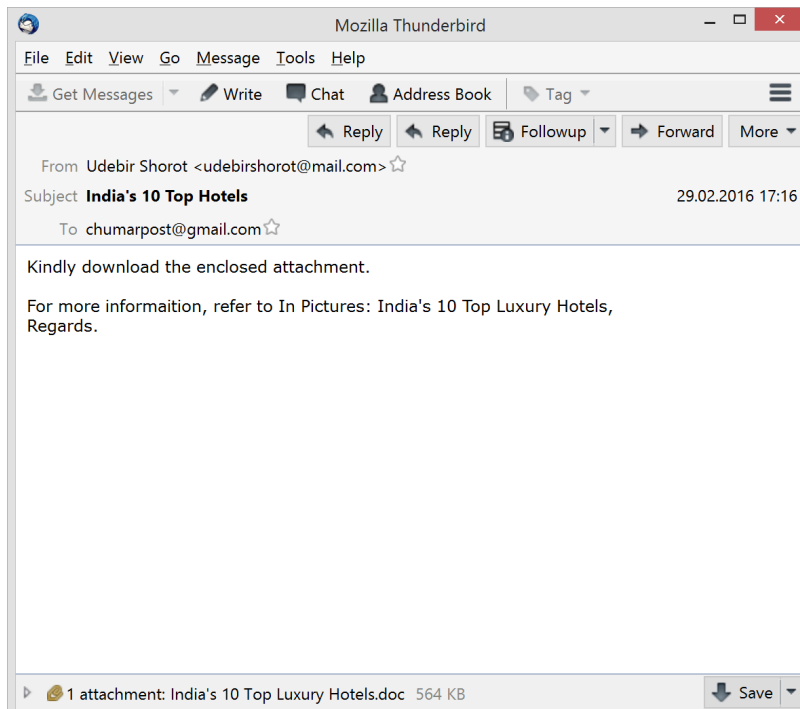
Mozilla Thunderbird

File Edit View Go Message Tools Help

Get Messages Write Chat Address Book Tag

Reply Reply Followup Forward More

From Udebir Shorot <udebirshorot@mail.com>

Subject **India's 10 Top Hotels** 29.02.2016 17:16

To chumarpost@gmail.com

Kindly download the enclosed attachment.

For more informaition, refer to In Pictures: India's 10 Top Luxury Hotels,
Regards.

1 attachment: India's 10 Top Luxury Hotels.doc 564 KB

Save